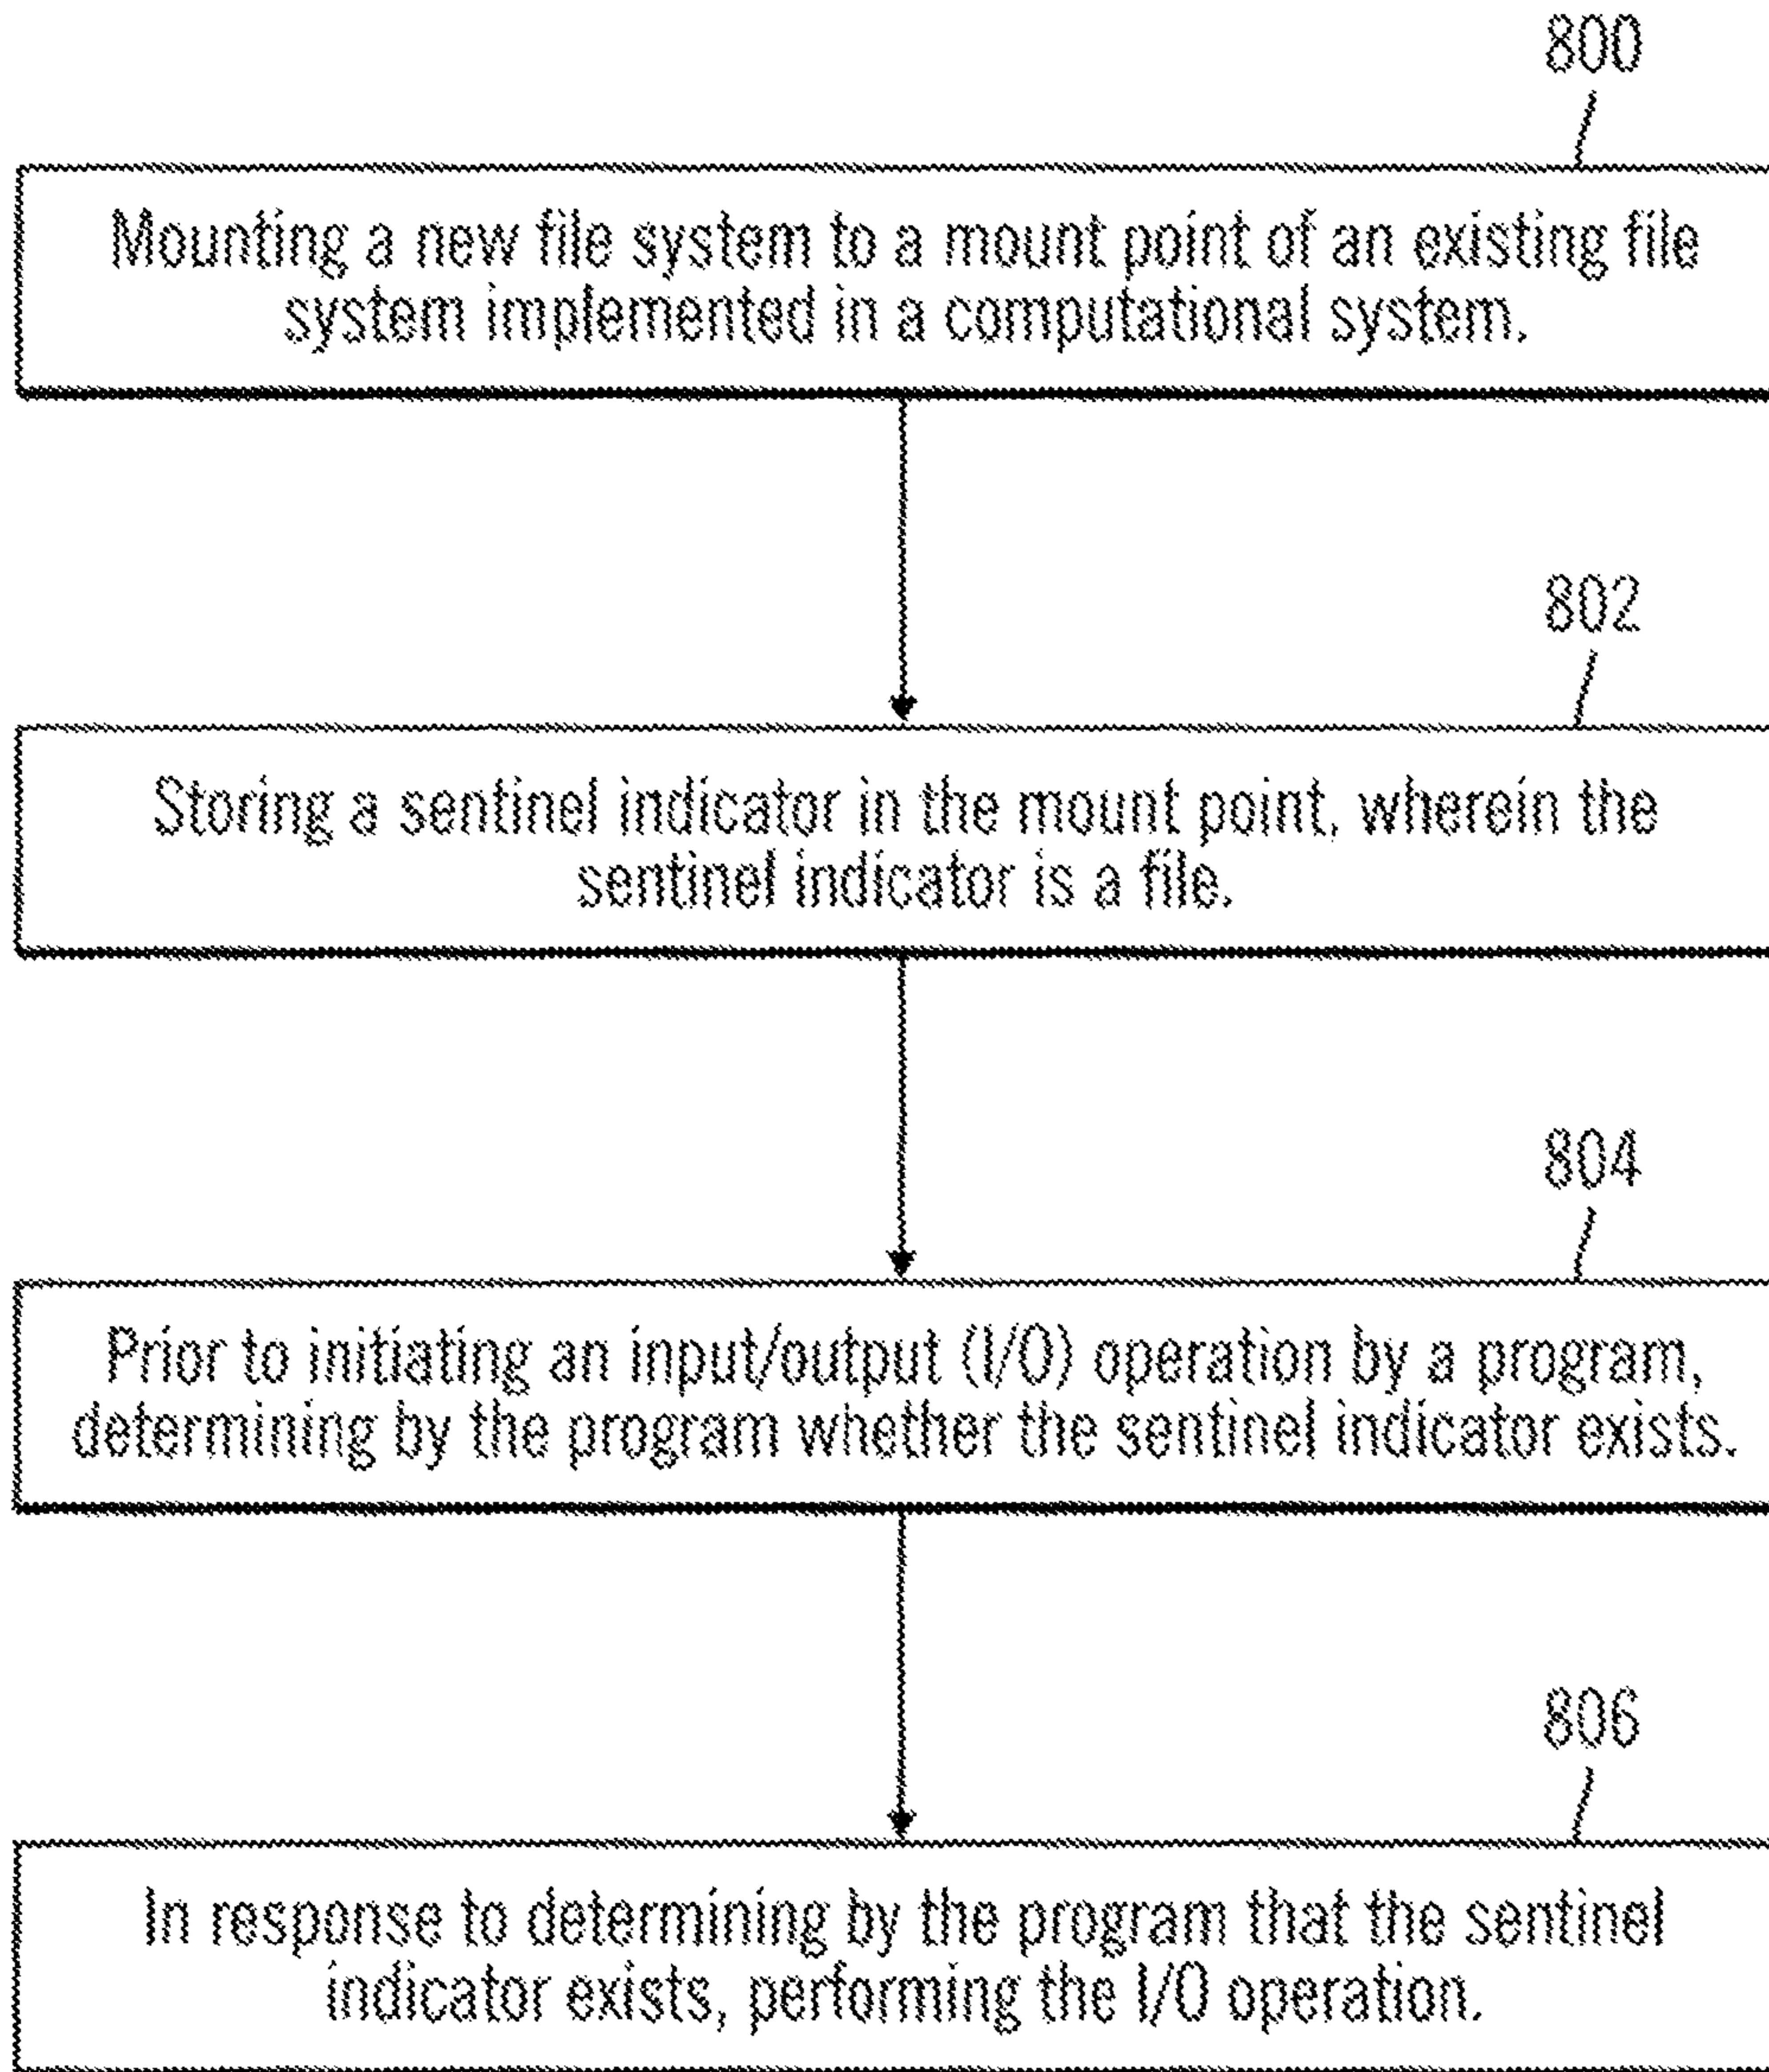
800

Mounting a new file system to a mount point of an existing file system implemented in a computational system.

802

Storing a sentinel indicator in the mount point, wherein the sentinel indicator is a file.

804

Prior to initiating an input/output (I/O) operation by a program, determining by the program whether the sentinel indicator exists.

806

In response to determining by the program that the sentinel indicator exists, performing the I/O operation.